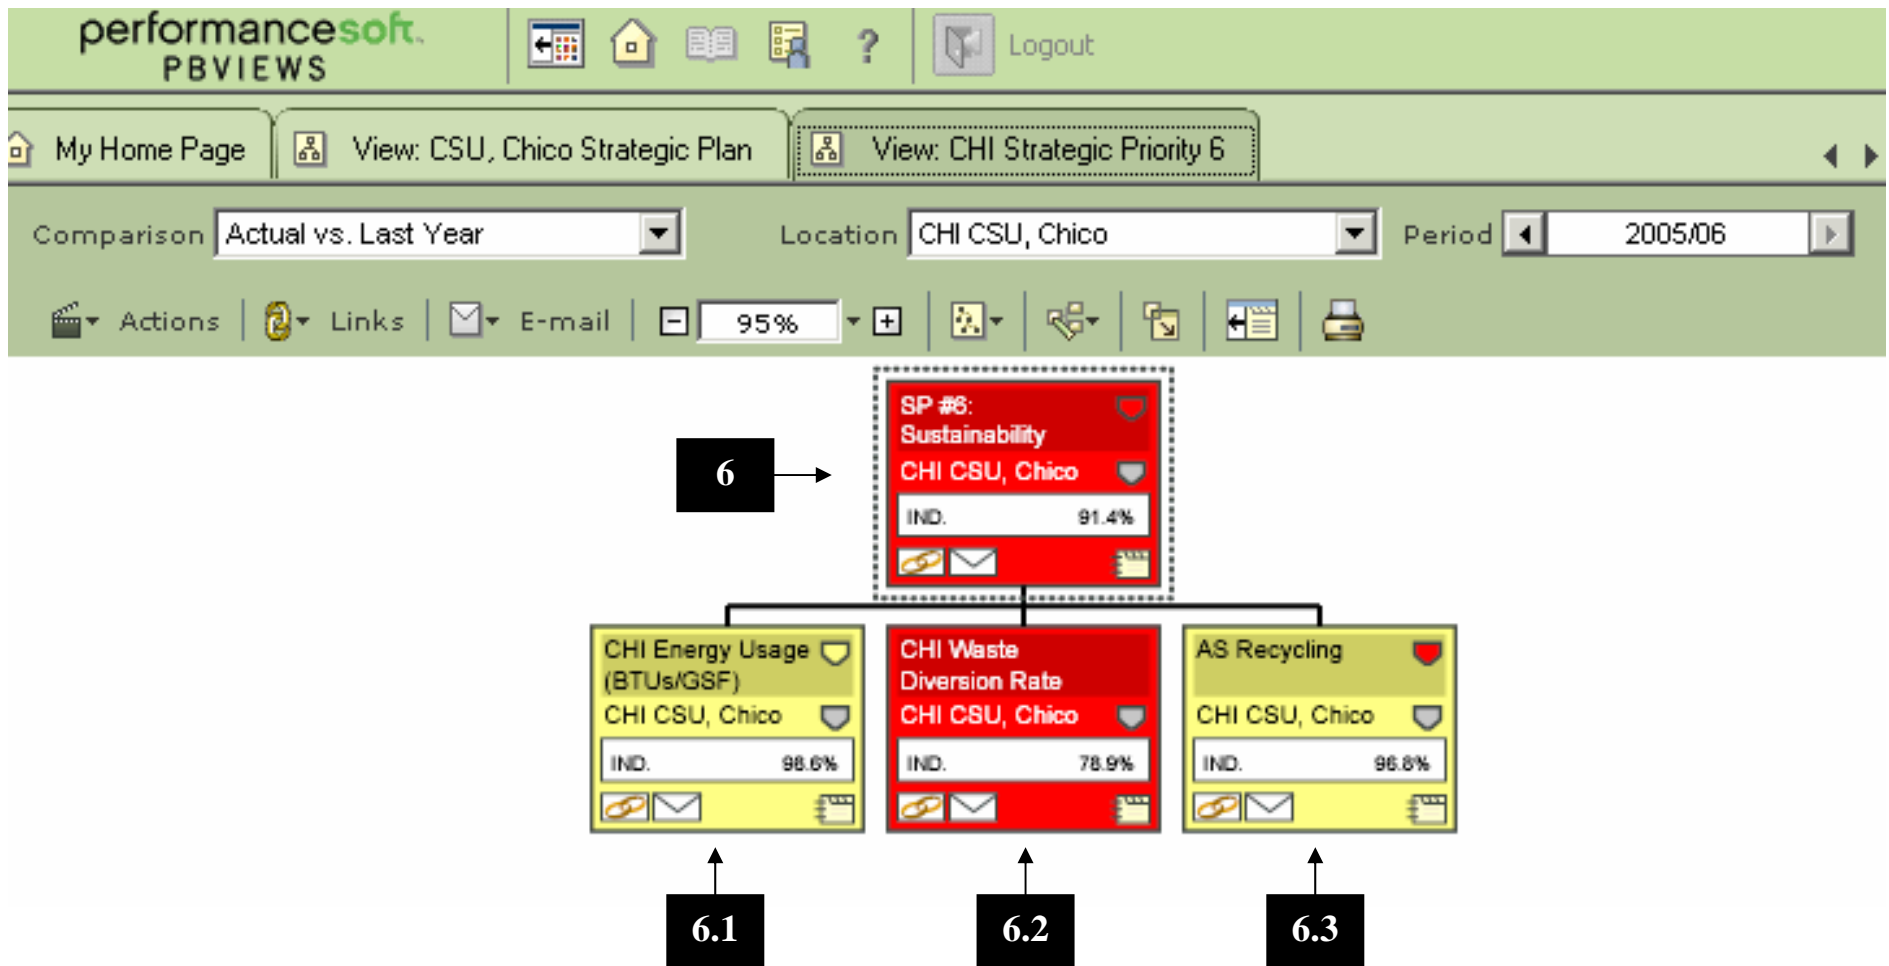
performancesoft
PBVIEWS

?

Logout

My Home Page

View: CSU, Chico Strategic Plan

View: CHI Strategic Priority 6

Comparison Actual vs. Last Year

Location CHI CSU, Chico

Period 2005/06

Actions Links E-mail 95%

SP #6: Sustainability
CHI CSU, Chico
IND. 91.4%

6

CHI Energy Usage (BTUs/GSF)
CHI CSU, Chico
IND. 98.6%

CHI Waste Diversion Rate
CHI CSU, Chico
IND. 78.9%

AS Recycling
CHI CSU, Chico
IND. 96.8%

6.1

6.2

6.3